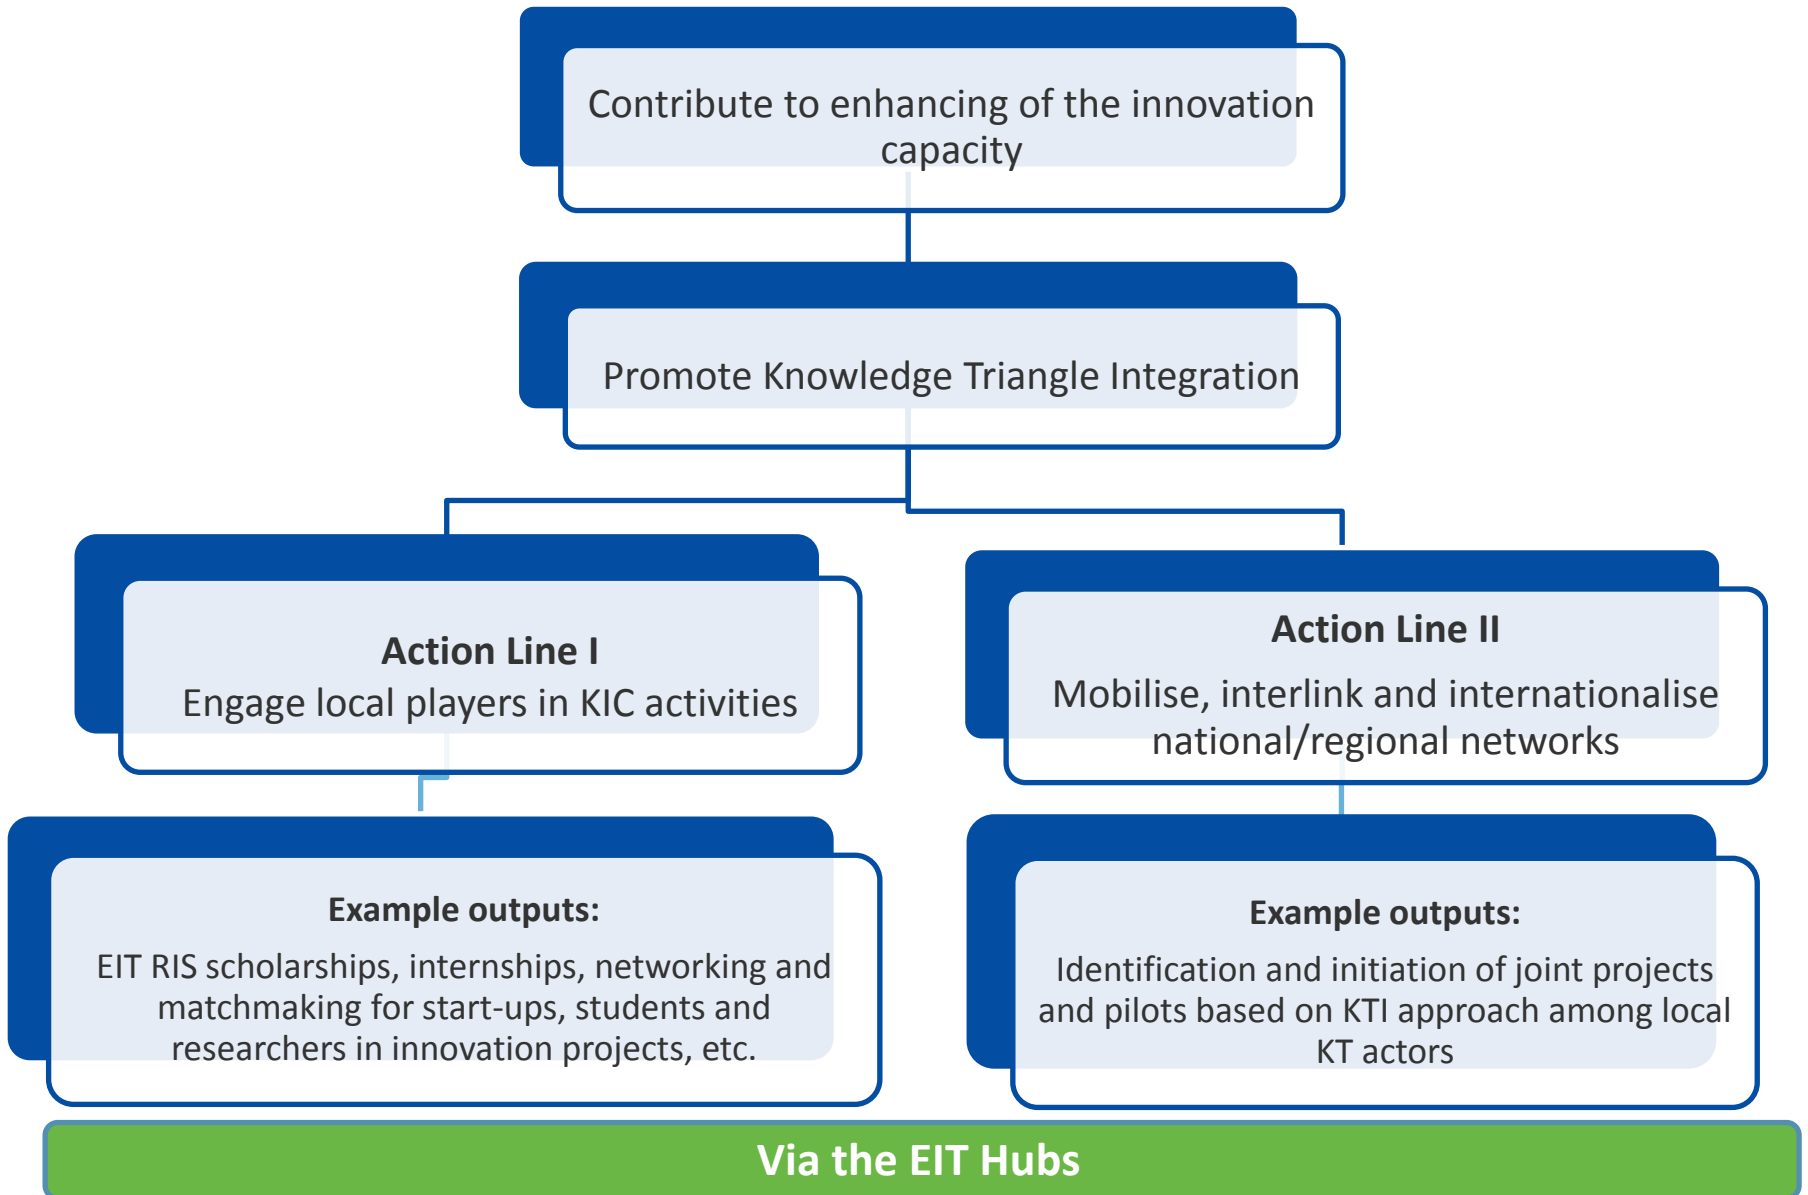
Contribute to enhancing of the innovation capacity

Promote Knowledge Triangle Integration

Action Line I
Engage local players in KIC activities

Action Line II
Mobilise, interlink and internationalise national/regional networks

Example outputs:
EIT RIS scholarships, internships, networking and matchmaking for start-ups, students and researchers in innovation projects, etc.

Example outputs:
Identification and initiation of joint projects and pilots based on KTI approach among local KT actors

Via the EIT Hubs